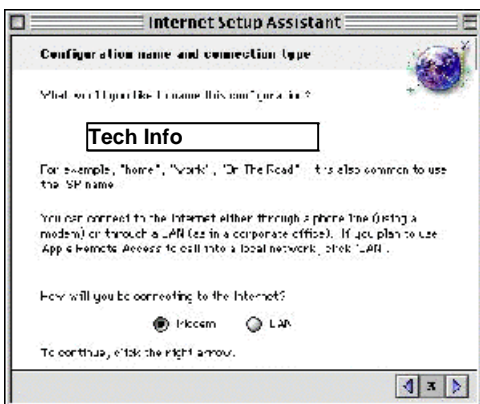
Internet Setup Assistant

Configuration name and connection type

What would you like to name this configuration?

Tech Info

For example, "home", "work", "On The Road". It's also common to use the ISP name.

You can connect to the Internet either through a phone line (using a modem) or through a LAN (as in a corporate office). If you plan to use Apple Remote Access to dial into a local network, pick "LAN".

How will you be connecting to the Internet?

Modem LAN

To continue, click the right arrow.

3